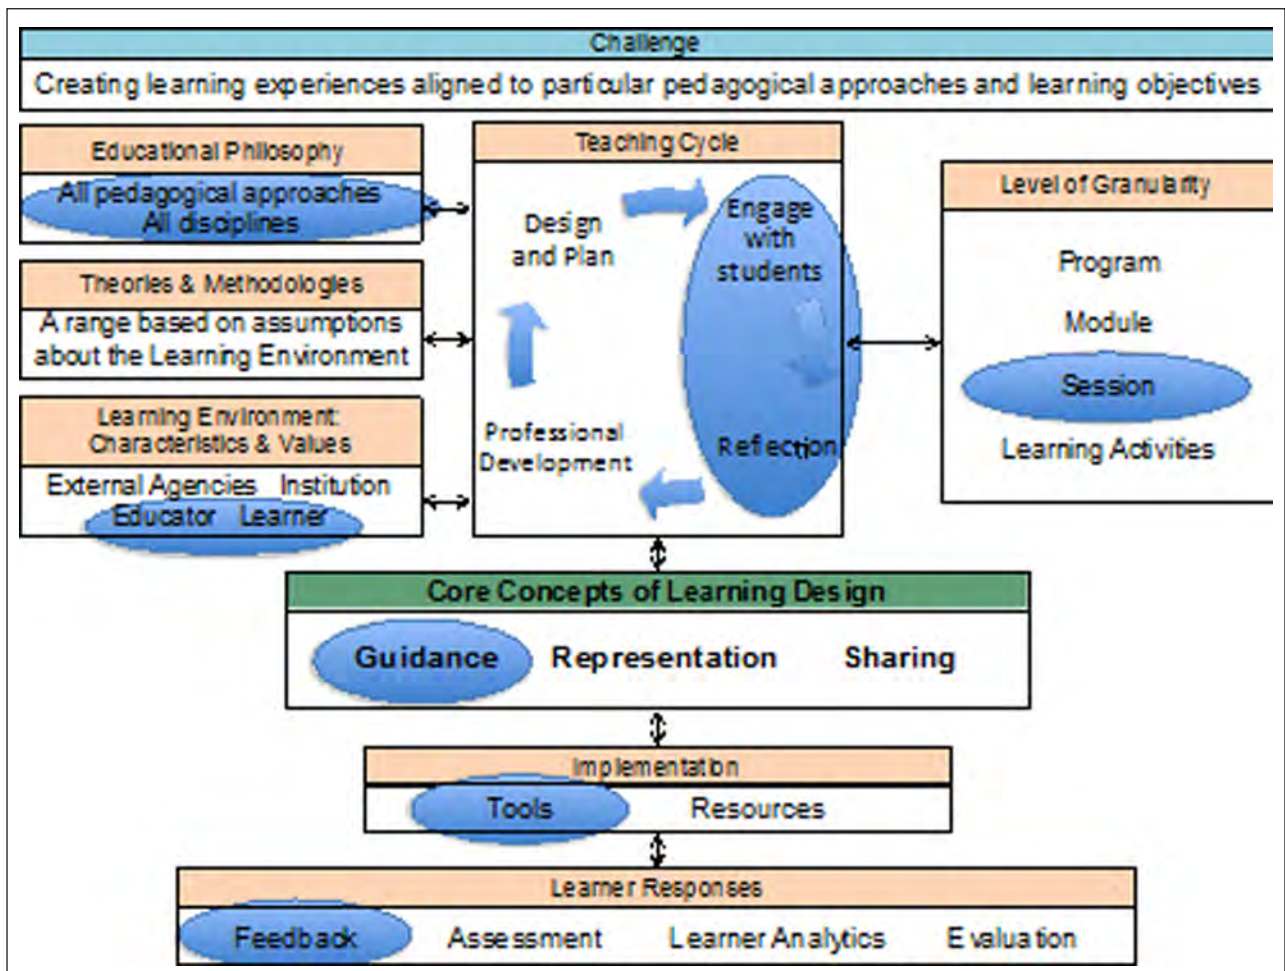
Challenge

Creating learning experiences aligned to particular pedagogical approaches and learning objectives

Educational Philosophy

All pedagogical approaches
All disciplines

Theories & Methodologies

A range based on assumptions about the Learning Environment

Learning Environment: Characteristics & Values

External Agencies Institution
Educator Learner

Teaching Cycle

Design and Plan

Engage with students

Reflection

Professional Development

Level of Granularity

Program

Module

Session

Learning Activities

Core Concepts of Learning Design

Guidance Representation Sharing

Implementation

Tools Resources

Learner Responses

Feedback Assessment Learner Analytics Evaluation